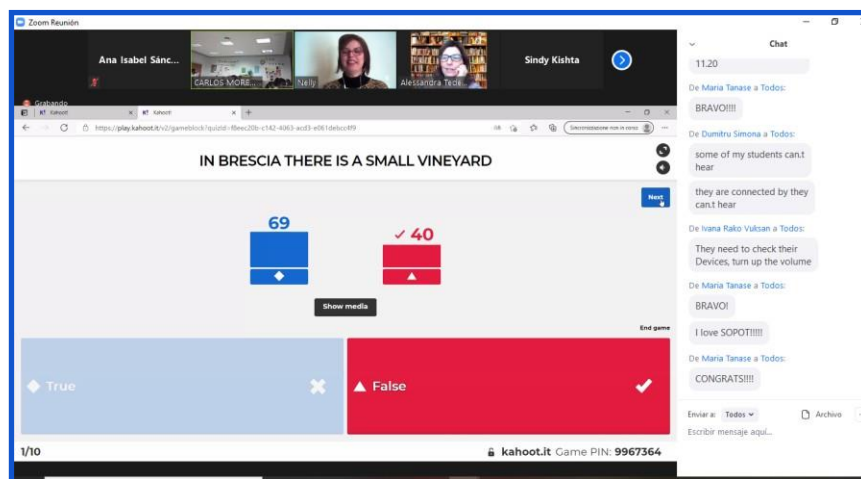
Zoom Reunión

Ana Isabel Sánc...
CARLOS MORE...
Nelly
Alessandra Tede
Sindy Kishta

Grabando

Kahoot
Kahoot
https://play.kahoot.it/v2/gameblock?quizId=f8eec20b-c142-4063-acd3-e081debcc4f9
Sincronizzazione non in corso

IN BRESCIA THERE IS A SMALL VINEYARD

Next

69

40

Show media

End game

True

False

1/10

kahoot.it Game PIN: 9967364

Chat

11.20

De Maria Tanase a Todos:
BRAVO!!!!

De Dumitru Simona a Todos:
some of my students can.t hear

they are connected by they can.t hear

De Ivana Rako Vuksan a Todos:
They need to check their Devices, turn up the volume

De Maria Tanase a Todos:
BRAVO!

I love SOPOT!!!!!

De Maria Tanase a Todos:
CONGRATS!!!!

Enviar a: Todos
Archivo
Escribir mensaje aquí...